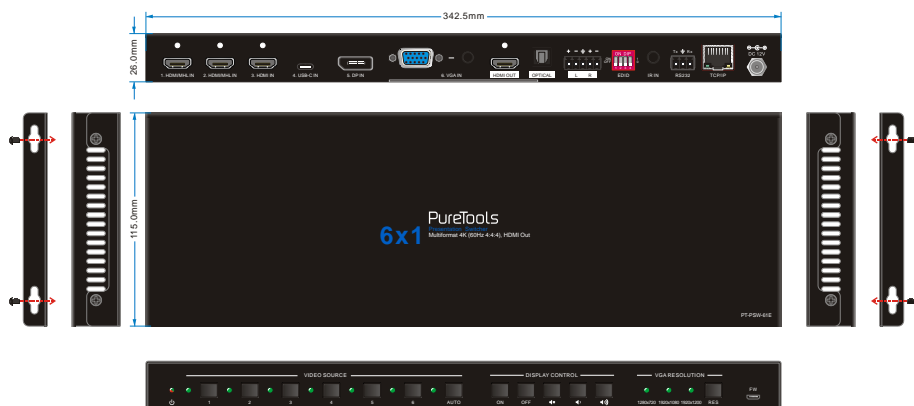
342.5mm

26.0mm

1. HDMI/MHL IN
2. HDMI/MHL IN
3. HDMI IN
4. USB-C IN
5. DP IN
6. VGA IN
HDMI OUT
OPTICAL
L R
ON DIP
EDID
IR IN
RS232
TCP/IP
DC 12V

115.0mm

6x1
PureTools
Multiformat 4K (60Hz 4:4:4), HDMI Out
PT-PSW-61E

VIDEO SOURCE
1 2 3 4 5 6 AUTO
DISPLAY CONTROL
ON OFF
VGA RESOLUTION
1280x720 1920x1080 1920x1200 RES
FW